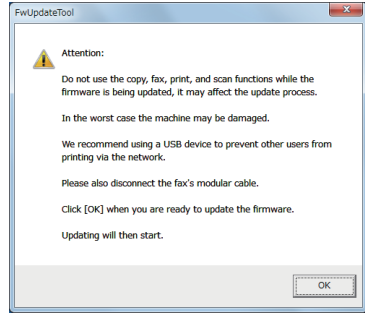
FwUpdateTool

Attention:

Do not use the copy, fax, print, and scan functions while the firmware is being updated, it may affect the update process.

In the worst case the machine may be damaged.

We recommend using a USB device to prevent other users from printing via the network.

Please also disconnect the fax's modular cable.

Click [OK] when you are ready to update the firmware.

Updating will then start.

OK